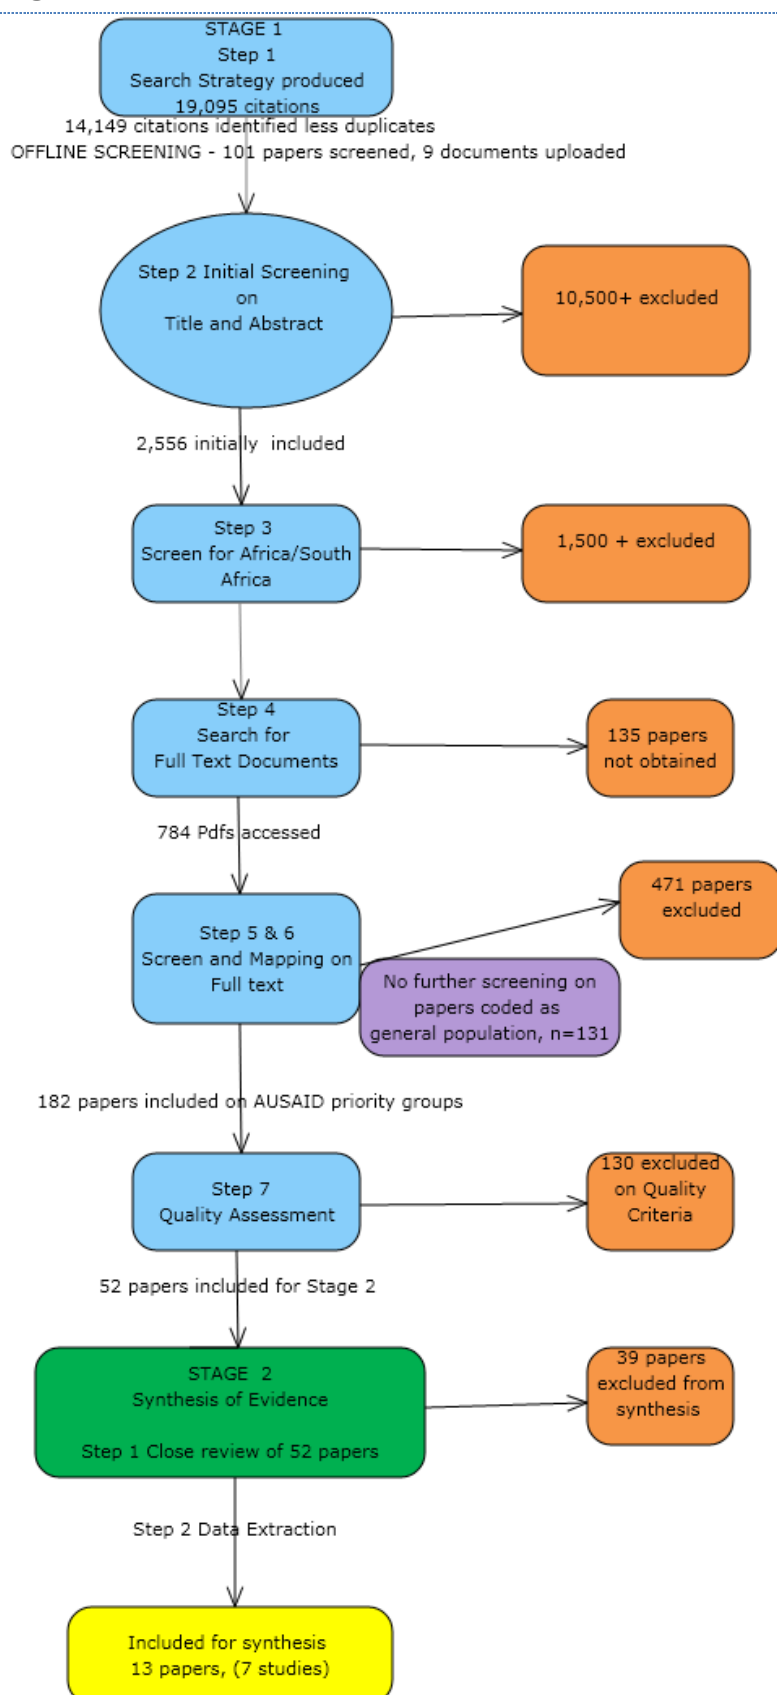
STAGE 1
Step 1
Search Strategy produced
19,095 citations

14,149 citations identified less duplicates
OFFLINE SCREENING - 101 papers screened, 9 documents uploaded

Step 2 Initial Screening on Title and Abstract

10,500+ excluded

2,556 initially included

Step 3
Screen for Africa/South Africa

1,500 + excluded

Step 4
Search for Full Text Documents

135 papers not obtained

784 Pdfs accessed

Step 5 & 6
Screen and Mapping on Full text

471 papers excluded

No further screening on papers coded as general population, n=131

182 papers included on AUSAID priority groups

Step 7
Quality Assessment

130 excluded on Quality Criteria

52 papers included for Stage 2

STAGE 2
Synthesis of Evidence

Step 1 Close review of 52 papers

39 papers excluded from synthesis

Step 2 Data Extraction

Included for synthesis
13 papers, (7 studies)